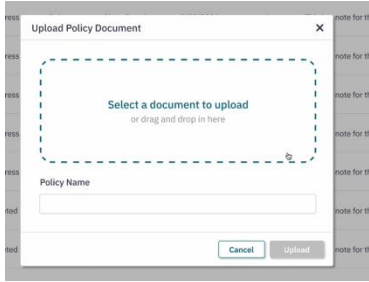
ress
ress
ress
ress
ted
ted

Upload Policy Document
×

Select a document to upload
or drag and drop in here

Policy Name

Cancel
Upload

note for th
note for th
note for th
note for th
note for th
note for th
note for th